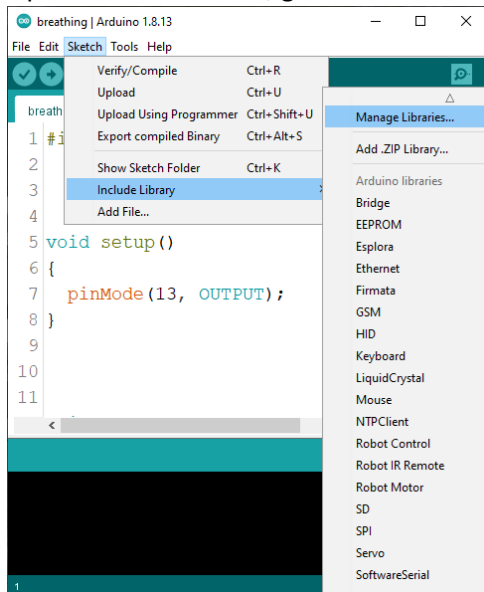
breathing | Arduino 1.8.13

File Edit Sketch Tools Help

breath

1 #i
2
3
4
5 void setup()
6 {
7 pinMode(13, OUTPUT);
8 }
9
10
11

Verify/Compile Ctrl+R
Upload Ctrl+U
Upload Using Programmer Ctrl+Shift+U
Export compiled Binary Ctrl+Alt+S
Show Sketch Folder Ctrl+K
Include Library
Add File...

Manage Libraries...
Add .ZIP Library...
Arduino libraries
Bridge
EEPROM
Esplora
Ethernet
Firmata
GSM
HID
Keyboard
LiquidCrystal
Mouse
NTPClient
Robot Control
Robot IR Remote
Robot Motor
SD
SPI
Servo
SoftwareSerial

1